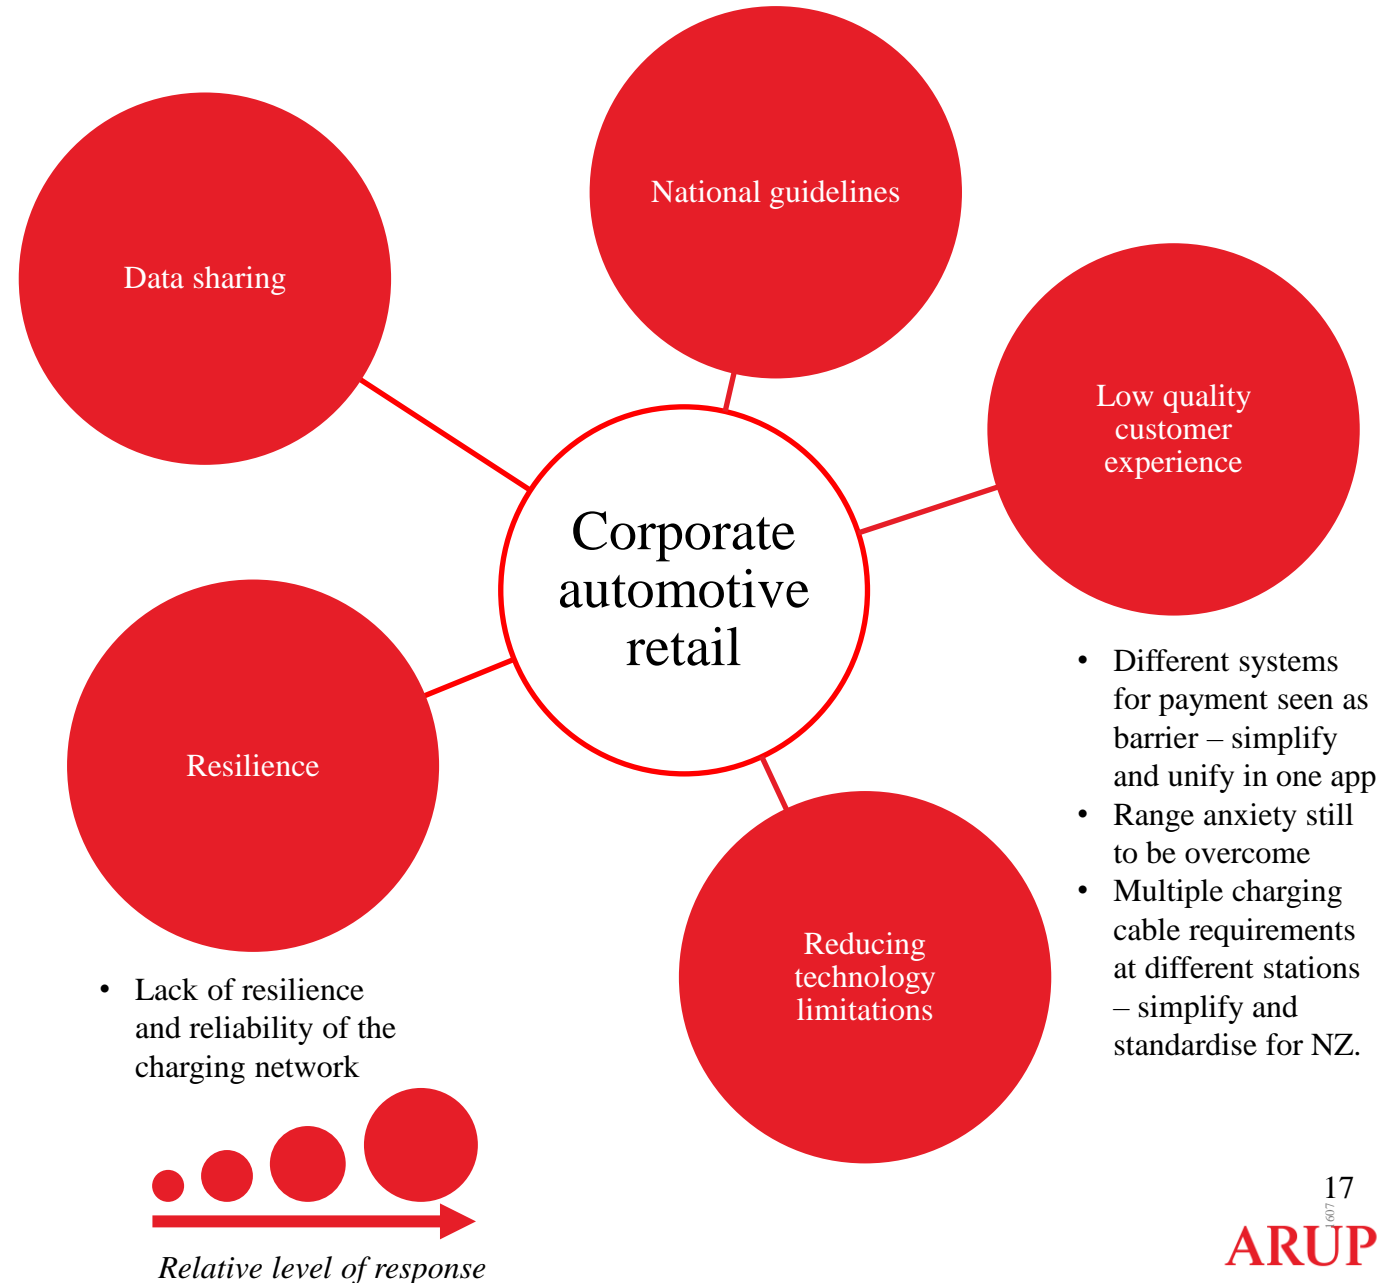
National guidelines

Data sharing

Low quality customer experience

Corporate automotive retail

Resilience

Reducing technology limitations

• Different systems for payment seen as barrier – simplify and unify in one app
• Range anxiety still to be overcome
• Multiple charging cable requirements at different stations – simplify and standardise for NZ.

• Lack of resilience and reliability of the charging network

Relative level of response

17

ARUP